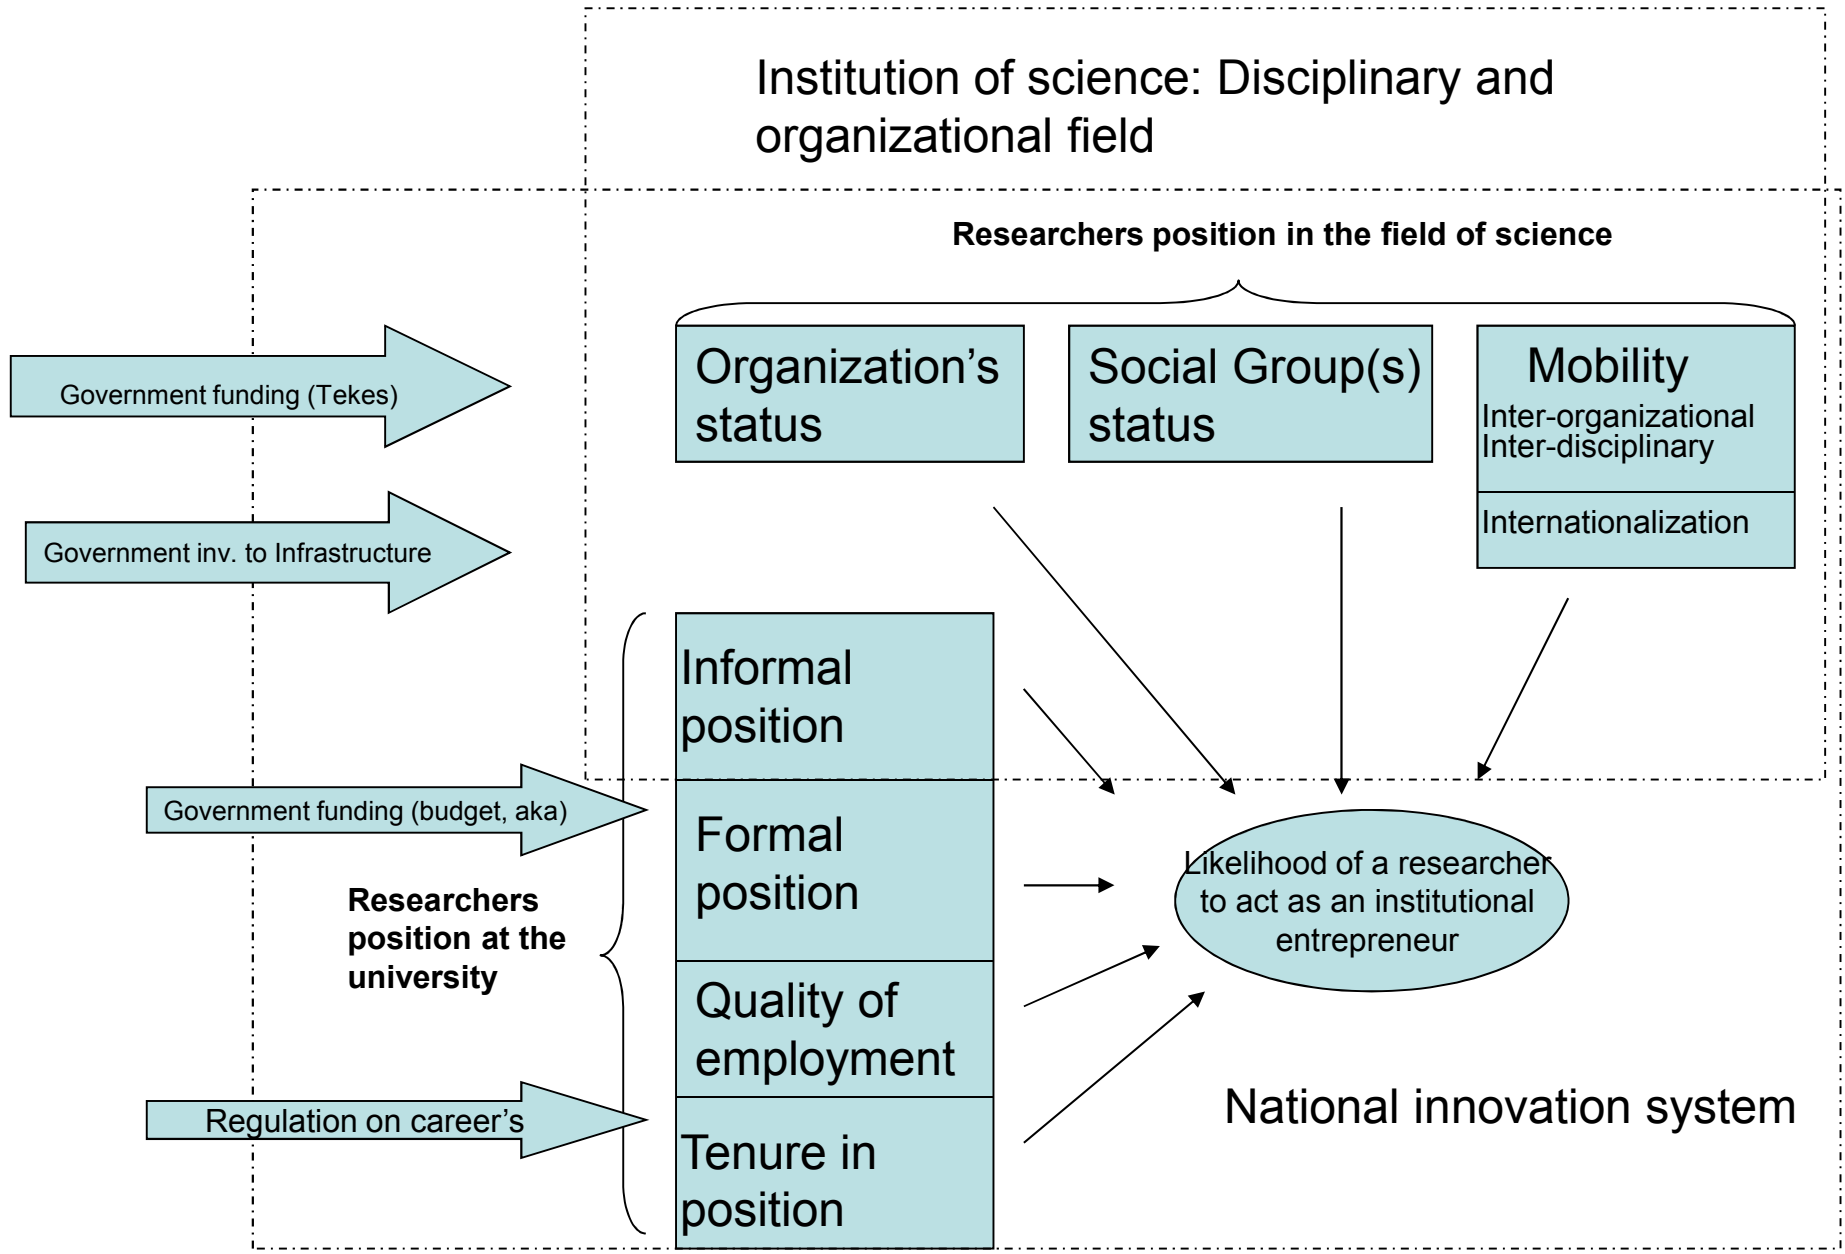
Institution of science: Disciplinary and organizational field

Researchers position in the field of science

Government funding (Tekes)

Organization's status

Social Group(s) status

Mobility
Inter-organizational
Inter-disciplinary

Internationalization

Government inv. to Infrastructure

Informal position

Government funding (budget, aka)

Formal position

Likelihood of a researcher to act as an institutional entrepreneur

Researchers position at the university

Quality of employment

National innovation system

Regulation on career's

Tenure in position